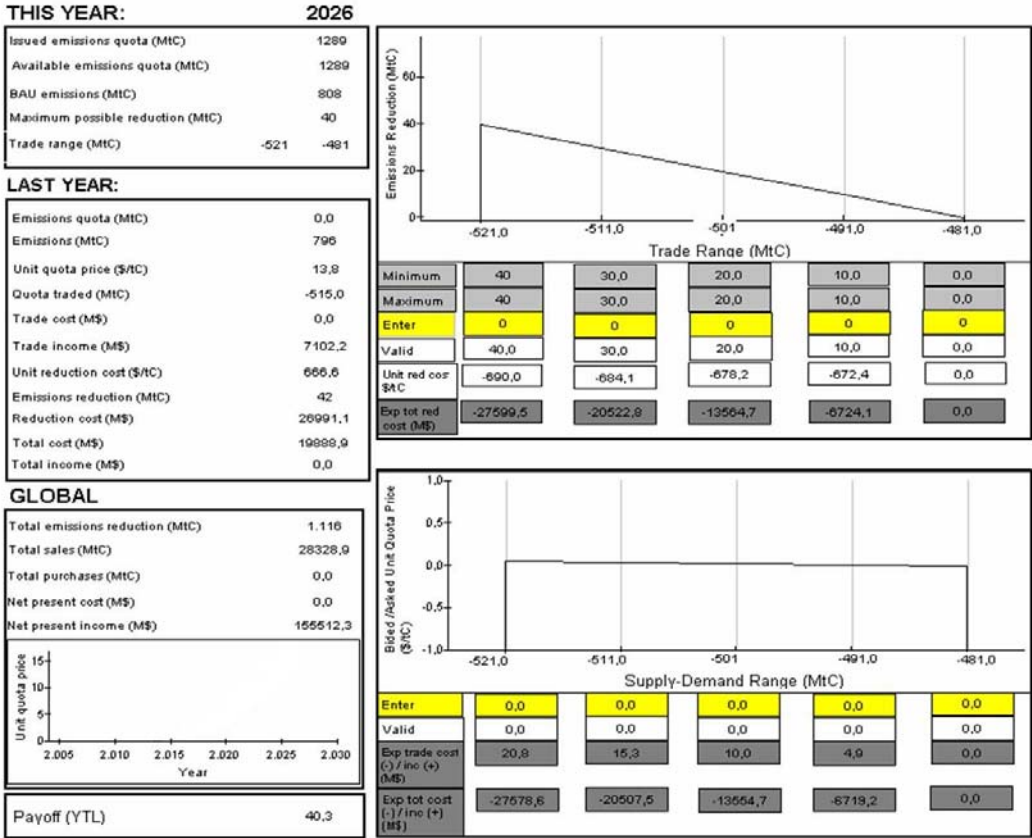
THIS YEAR: 2026

Issued emissions quota (MtC) 1289
Available emissions quota (MtC) 1289
BAU emissions (MtC) 808
Maximum possible reduction (MtC) 40
Trade range (MtC) -521 -481

LAST YEAR:

Emissions quota (MtC) 0,0
Emissions (MtC) 796
Unit quota price ($/tC) 13,8
Quota traded (MtC) -515,0
Trade cost (M$) 0,0
Trade income (M$) 7102,2
Unit reduction cost ($/tC) 666,6
Emissions reduction (MtC) 42
Reduction cost (M$) 26991,1
Total cost (M$) 19888,9
Total income (M$) 0,0

GLOBAL

Total emissions reduction (MtC) 1.116
Total sales (MtC) 28328,9
Total purchases (MtC) 0,0
Net present cost (M$) 0,0
Net present income (M$) 155512,3

Unit quota price
15
10
5
0
2.005 2.010 2.015 2.020 2.025 2.030
Year

Payoff (YTL) 40,3

Emissions Reduction (MtC)
60
40
20
0
-521,0 -511,0 -501 -491,0 -481,0
Trade Range (MtC)

| Minimum | 40 | 30,0 | 20,0 | 10,0 | 0,0 |
|---|---|---|---|---|---|
| Maximum | 40 | 30,0 | 20,0 | 10,0 | 0,0 |
| Enter | 0 | 0 | 0 | 0 | 0 |
| Valid | 40,0 | 30,0 | 20,0 | 10,0 | 0,0 |
| Unit red cos $/tC | -690,0 | -684,1 | -678,2 | -672,4 | 0,0 |
| Exp tot red cost (M$) | -27599,5 | -20522,8 | -13564,7 | -6724,1 | 0,0 |

Bided /Asked Unit Quota Price ($/tC)
1,0
0,5
0,0
-0,5
-1,0
-521,0 -511,0 -501 -491,0 -481,0
Supply-Demand Range (MtC)

| Enter | 0,0 | 0,0 | 0,0 | 0,0 | 0,0 |
|---|---|---|---|---|---|
| Valid | 0,0 | 0,0 | 0,0 | 0,0 | 0,0 |
| Exp trade cost (-) / inc (+) (M$) | 20,8 | 15,3 | 10,0 | 4,9 | 0,0 |
| Exp tot cost (-) / inc (+) (M$) | -27578,6 | -20507,5 | -13554,7 | -6719,2 | 0,0 |